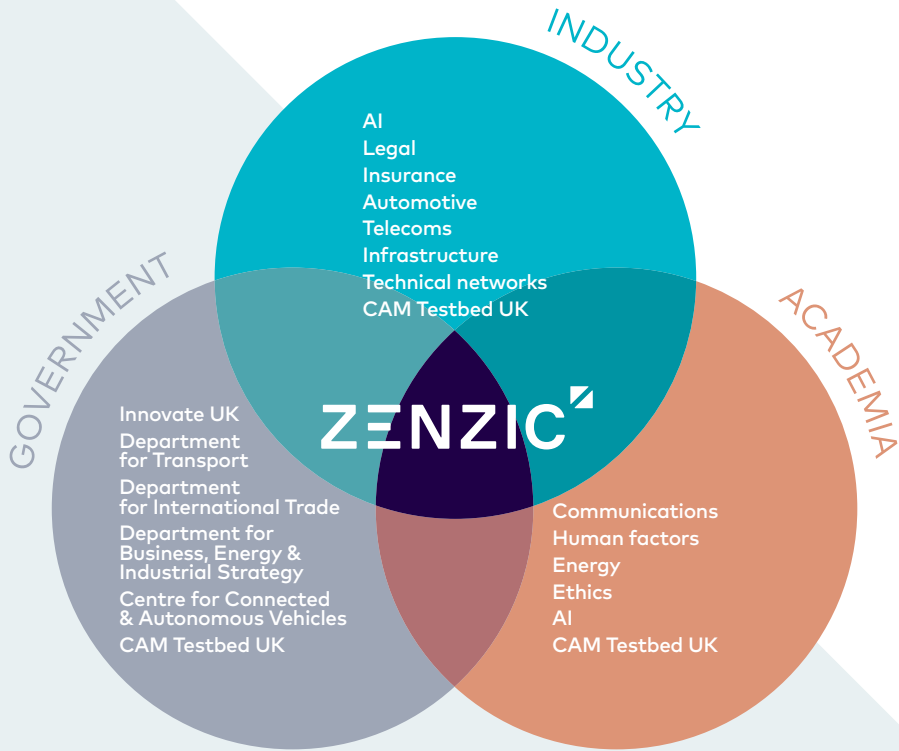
INDUSTRY

AI
Legal
Insurance
Automotive
Telecoms
Infrastructure
Technical networks
CAM Testbed UK

GOVERNMENT

Innovate UK
Department for Transport
Department for International Trade
Department for Business, Energy & Industrial Strategy
Centre for Connected & Autonomous Vehicles
CAM Testbed UK

ZENZIC

ACADEMIA

Communications
Human factors
Energy
Ethics
AI
CAM Testbed UK